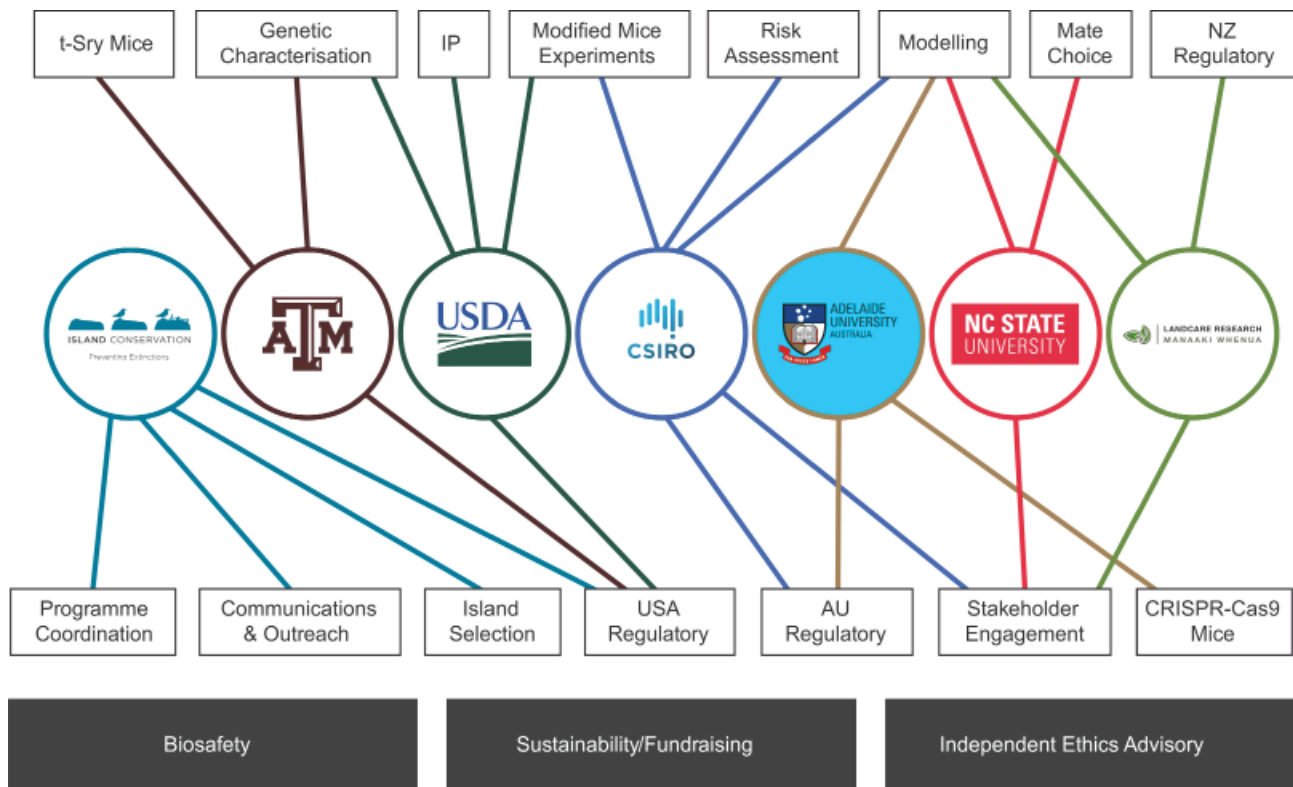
t-Sry Mice

Genetic Characterisation

IP

Modified Mice Experiments

Risk Assessment

Modelling

Mate Choice

NZ Regulatory

ISLAND CONSERVATION
Preventing Extinctions

ATM

USDA

CSIRO

ADELAIDE UNIVERSITY AUSTRALIA

NC STATE UNIVERSITY

LANDCARE RESEARCH
MANAAKI WHENUA

Programme Coordination

Communications & Outreach

Island Selection

USA Regulatory

AU Regulatory

Stakeholder Engagement

CRISPR-Cas9 Mice

Biosafety

Sustainability/Fundraising

Independent Ethics Advisory